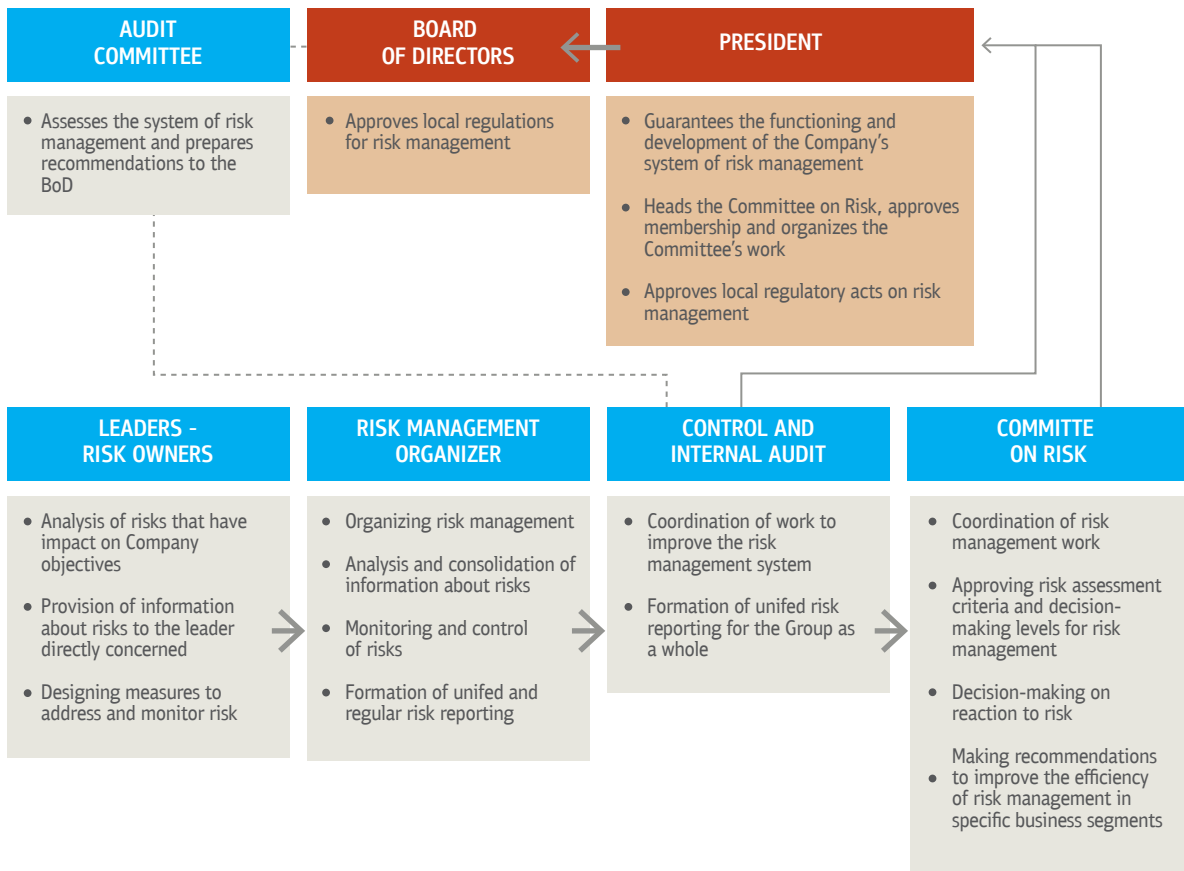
AUDIT COMMITTEE

• Assesses the system of risk management and prepares recommendations to the BoD

BOARD OF DIRECTORS

• Approves local regulations for risk management

PRESIDENT

• Guarantees the functioning and development of the Company's system of risk management

• Heads the Committee on Risk, approves membership and organizes the Committee's work

• Approves local regulatory acts on risk management

LEADERS - RISK OWNERS

• Analysis of risks that have impact on Company objectives

• Provision of information about risks to the leader directly concerned

• Designing measures to address and monitor risk

RISK MANAGEMENT ORGANIZER

• Organizing risk management

• Analysis and consolidation of information about risks

• Monitoring and control of risks

• Formation of unifed and regular risk reporting

CONTROL AND INTERNAL AUDIT

• Coordination of work to improve the risk management system

• Formation of unifed risk reporting for the Group as a whole

COMMITTE ON RISK

• Coordination of risk management work

• Approving risk assessment criteria and decision-making levels for risk management

• Decision-making on reaction to risk

• Making recommendations to improve the efficiency of risk management in specific business segments